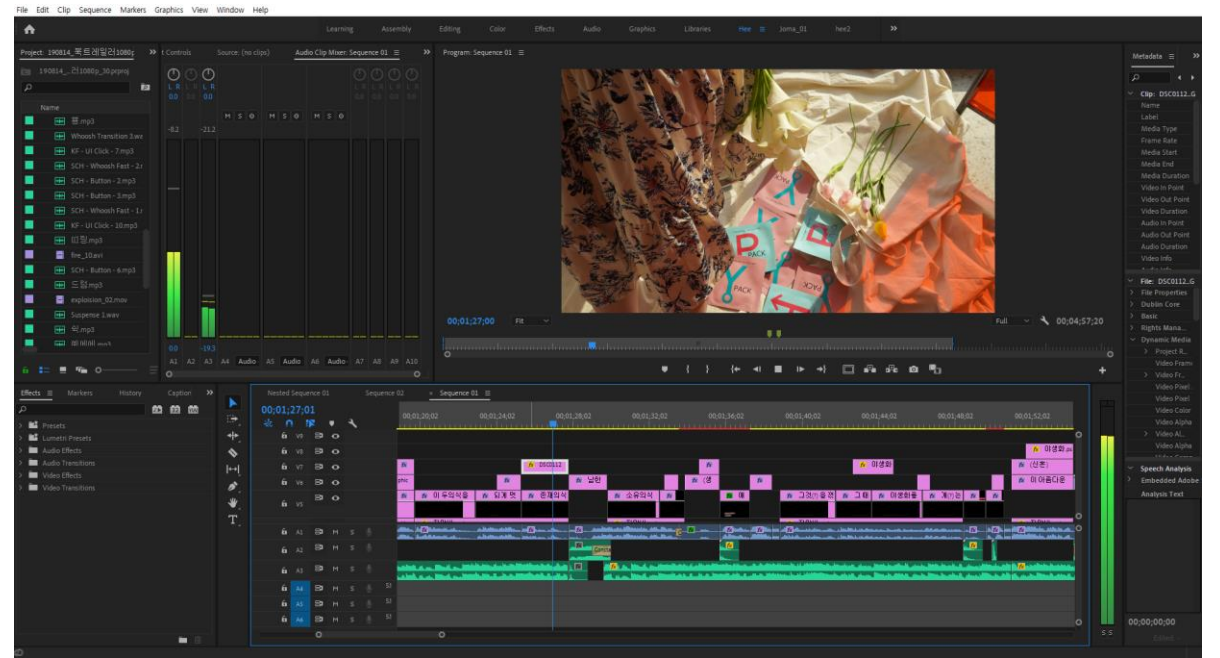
File Edit Clip Sequence Markers Graphics View Window Help

Learning Assembly Editing Color Effects Audio Graphics Libraries Hee Joma_01 hee2 »

Project: 190814_북트레일러1080p » Controls Source: (no clips) Audio Clip Mixer: Sequence 01 ≡ » Program: Sequence 01 ≡

190814_...러1080p_30.prproj

Name
틀.mp3
Whoosh Transition 3.wav
KF - UI Click - 7.mp3
SCH - Whoosh Fast - 2.r
SCH - Button - 2.mp3
SCH - Button - 3.mp3
SCH - Whoosh Fast - 1.r
KF - UI Click - 10.mp3
띠링.mp3
fire_10.avi
SCH - Button - 6.mp3
드릉.mp3
explosion_02.mov
Suspense 1.wav
픽.mp3

L R L R L R
0.0 0.0 0.0
M S ⊘ M S ⊘ M S ⊘
-8.2 -21.2
0.0 -19.3
A1 A2 A3 A4 Audio A5 Audio A6 Audio A7 A8 A9 A10

00;01;27;00 Fit Full 00;04;57;20

Metadata ≡ »
Clip: DSC0112.G
Name
Label
Media Type
Frame Rate
Media Start
Media End
Media Duration
Video In Point
Video Out Point
Video Duration
Audio In Point
Audio Out Point
Audio Duration
Video Info
File: DSC0112.G
File Properties
Dublin Core
Basic
Rights Mana...
Dynamic Media
Project R...
Video Fr...
Video Frame
Video Pixel
Video Pixel
Video Color
Video Alpha
Video Al...
Video Alpha
Speech Analysis
Embedded Adobe
Analysis Text
00;00;00;00

Effects ≡ Markers History Caption »
Presets
Lumetri Presets
Audio Effects
Audio Transitions
Video Effects
Video Transitions

Nested Sequence 01 Sequence 02 × Sequence 01 ≡
00;01;27;01
00;01;20;02 00;01;24;02 00;01;28;02 00;01;32;02 00;01;36;02 00;01;40;02 00;01;44;02 00;01;48;02 00;01;52;02
V9 V8 V7 V6 V5
A1 A2 A3 A4 A5 A6
M S
DSC0112
이유의식을 되게 했 존재의식 남편 소유의식 (생 애 그것(이)을 건 그 때 이생화를 계기는 이생화 (신혼) 이여름다운
phic